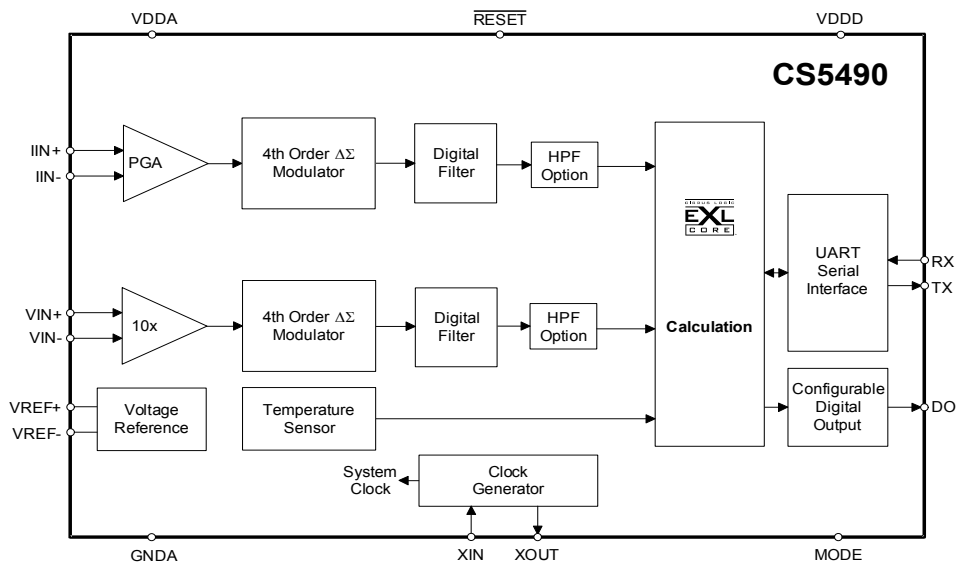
VDDA
$\overline{RESET}$
VDDD

CS5490

IIN+
IIN-
PGA

4th Order $\Delta\Sigma$ Modulator

Digital Filter

HPF Option

EXL CORE

VIN+
VIN-
10x

4th Order $\Delta\Sigma$ Modulator

Digital Filter

HPF Option

Calculation

UART Serial Interface

RX
TX

VREF+
VREF-
Voltage Reference

Temperature Sensor

Configurable Digital Output

DO

System Clock

Clock Generator

GNDA
XIN
XOUT
MODE